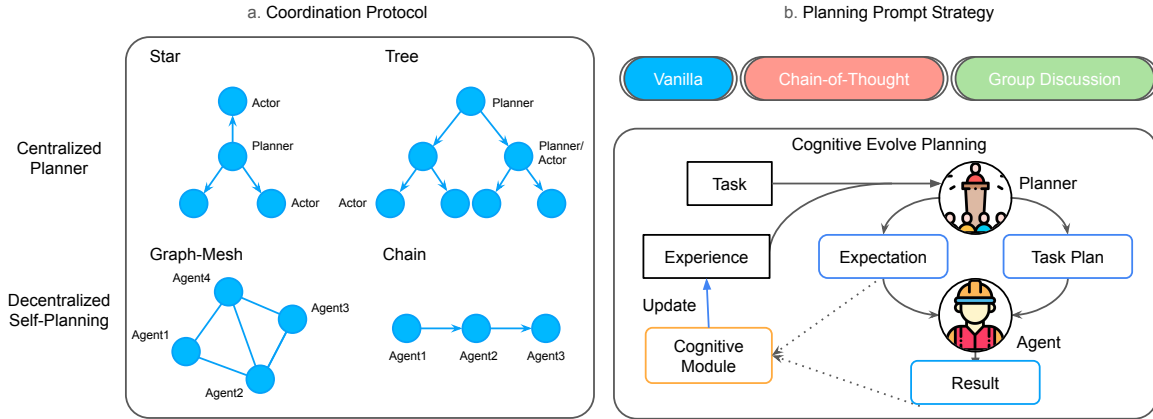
a. Coordination Protocol

b. Planning Prompt Strategy

Centralized Planner

Decentralized Self-Planning

Star

Actor

Planner

Actor

Tree

Planner

Planner/ Actor

Actor

Graph-Mesh

Agent4

Agent3

Agent1

Agent2

Chain

Agent1

Agent2

Agent3

Vanilla

Chain-of-Thought

Group Discussion

Cognitive Evolve Planning

Task

Planner

Experience

Expectation

Task Plan

Update

Cognitive Module

Agent

Result